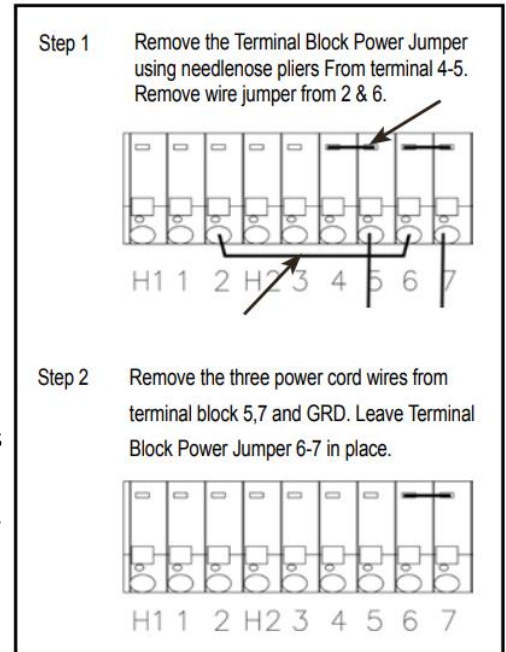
Step 1 Remove the Terminal Block Power Jumper using needlenose pliers From terminal 4-5. Remove wire jumper from 2 & 6.

H1 1 2 H2 3 4 5 6 7

Step 2 Remove the three power cord wires from terminal block 5,7 and GRD. Leave Terminal Block Power Jumper 6-7 in place.

H1 1 2 H2 3 4 5 6 7